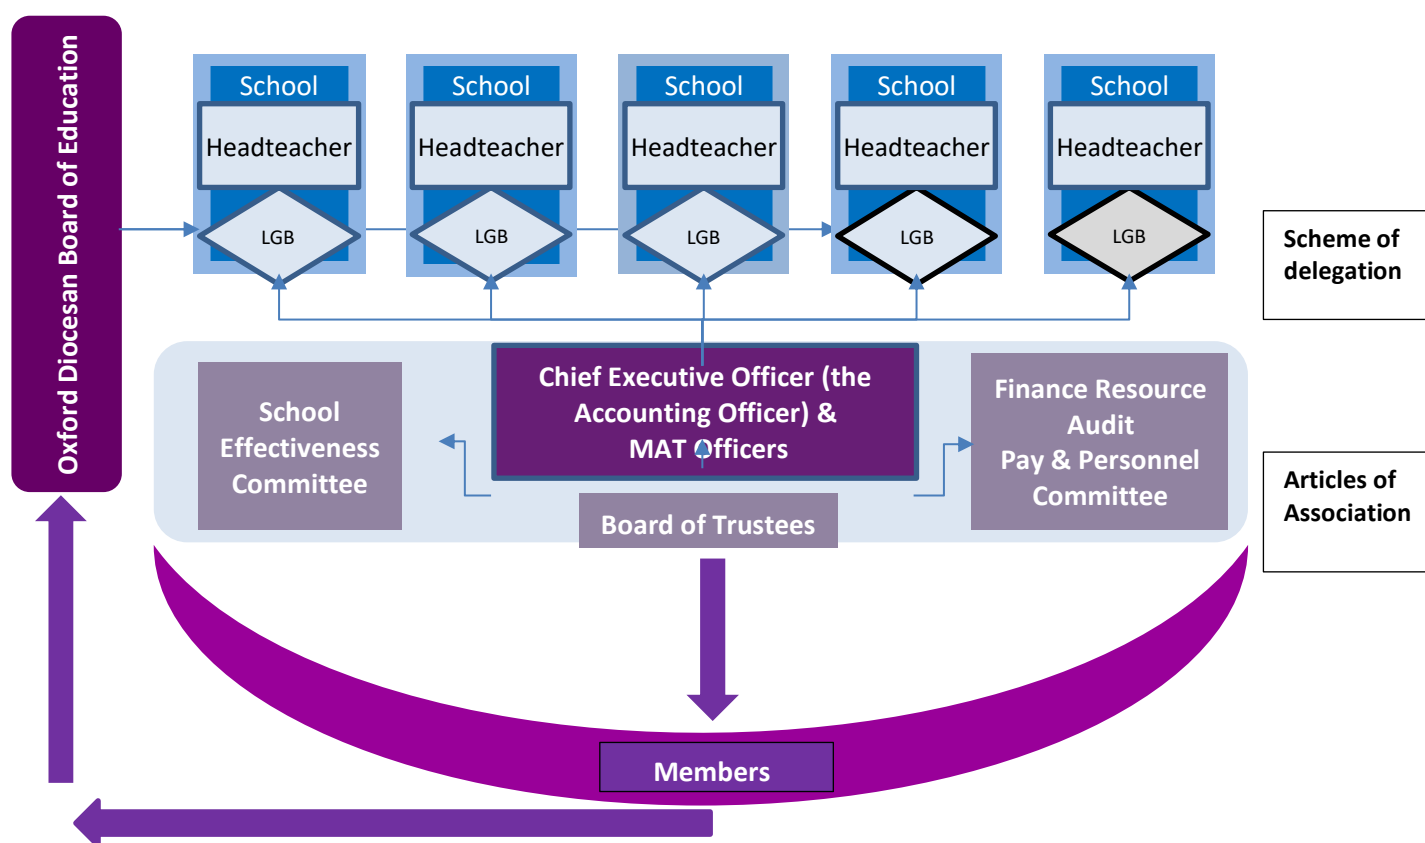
Oxford Diocesan Board of Education

School
Headteacher
LGB

School
Headteacher
LGB

School
Headteacher
LGB

School
Headteacher
LGB

School
Headteacher
LGB

Scheme of delegation

School Effectiveness Committee

Chief Executive Officer (the Accounting Officer) & MAT Officers

Finance Resource Audit Pay & Personnel Committee

Board of Trustees

Articles of Association

Members